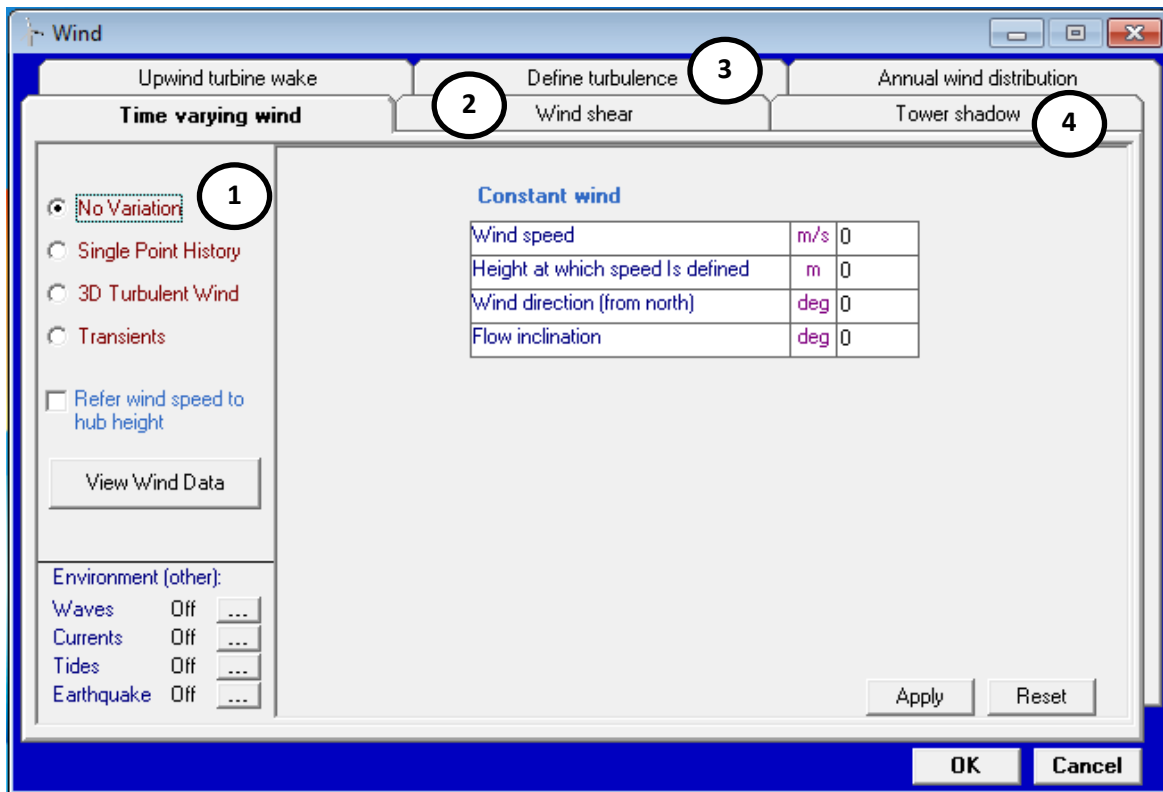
Wind

Upwind turbine wake
Define turbulence
3
Annual wind distribution
Time varying wind
2
Wind shear
Tower shadow
4

1
No Variation
Single Point History
3D Turbulent Wind
Transients

Refer wind speed to hub height

View Wind Data

Environment (other):
Waves Off ...
Currents Off ...
Tides Off ...
Earthquake Off ...

Constant wind

| Wind speed | m/s | 0 |
|---|---|---|
| Height at which speed Is defined | m | 0 |
| Wind direction (from north) | deg | 0 |
| Flow inclination | deg | 0 |

Apply
Reset

OK
Cancel